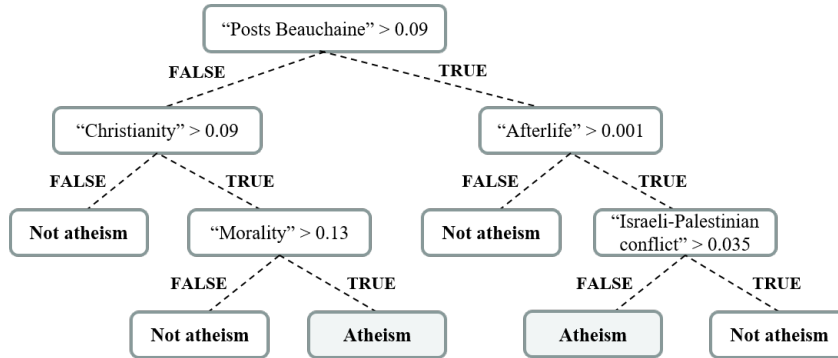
"Posts Beauchaine" > 0.09

FALSE

TRUE

"Christianity" > 0.09

"Afterlife" > 0.001

FALSE

TRUE

FALSE

TRUE

Not atheism

"Morality" > 0.13

Not atheism

"Israeli-Palestinian conflict" > 0.035

FALSE

TRUE

FALSE

TRUE

Not atheism

Atheism

Atheism

Not atheism